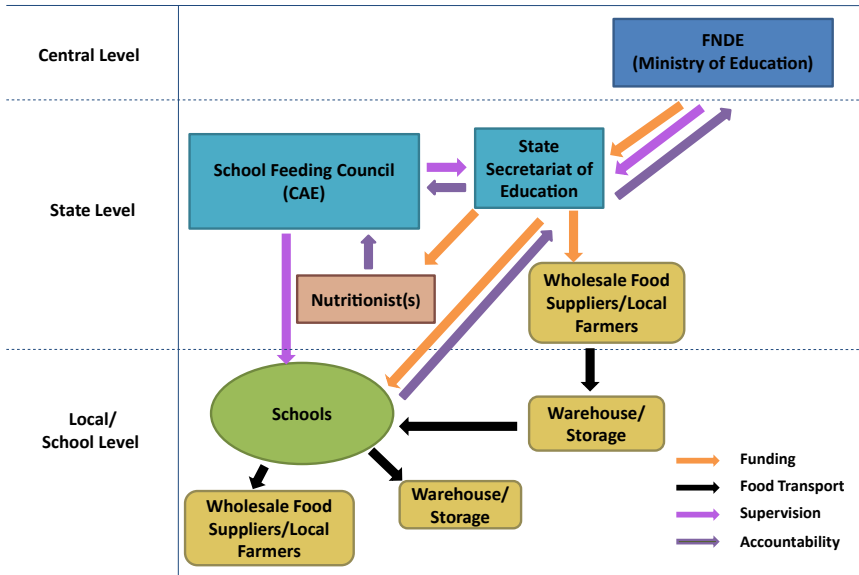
Central Level

FNDE (Ministry of Education)

State Level

School Feeding Council (CAE)

State Secretariat of Education

Nutritionist(s)

Wholesale Food Suppliers/Local Farmers

Local/ School Level

Schools

Warehouse/ Storage

Wholesale Food Suppliers/Local Farmers

Warehouse/ Storage

Funding

Food Transport

Supervision

Accountability